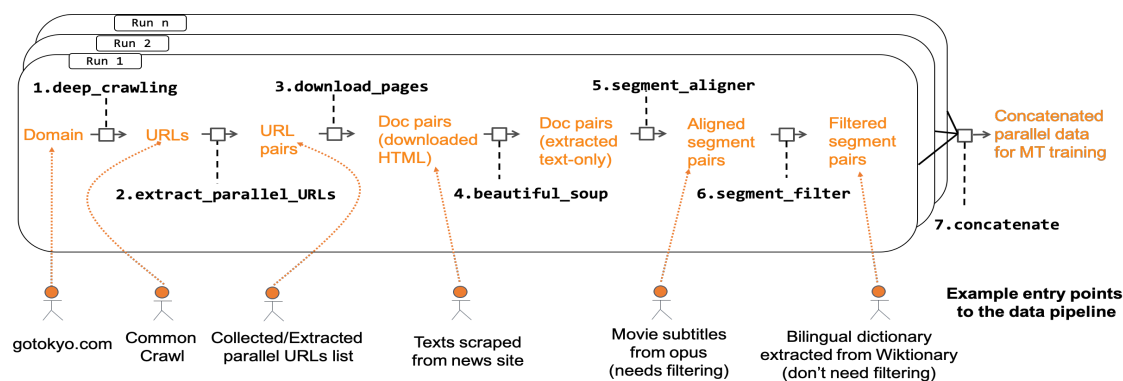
Run n
Run 2
Run 1

1.deep_crawling
3.download_pages
5.segment_aligner

Domain
URLs
URL pairs
Doc pairs (downloaded HTML)
Doc pairs (extracted text-only)
Aligned segment pairs
Filtered segment pairs
Concatenated parallel data for MT training

2.extract_parallel_URLs
4.beautiful_soup
6.segment_filter
7.concatenate

gotokyo.com
Common Crawl
Collected/Extracted parallel URLs list
Texts scraped from news site
Movie subtitles from opus (needs filtering)
Bilingual dictionary extracted from Wiktionary (don't need filtering)

Example entry points to the data pipeline